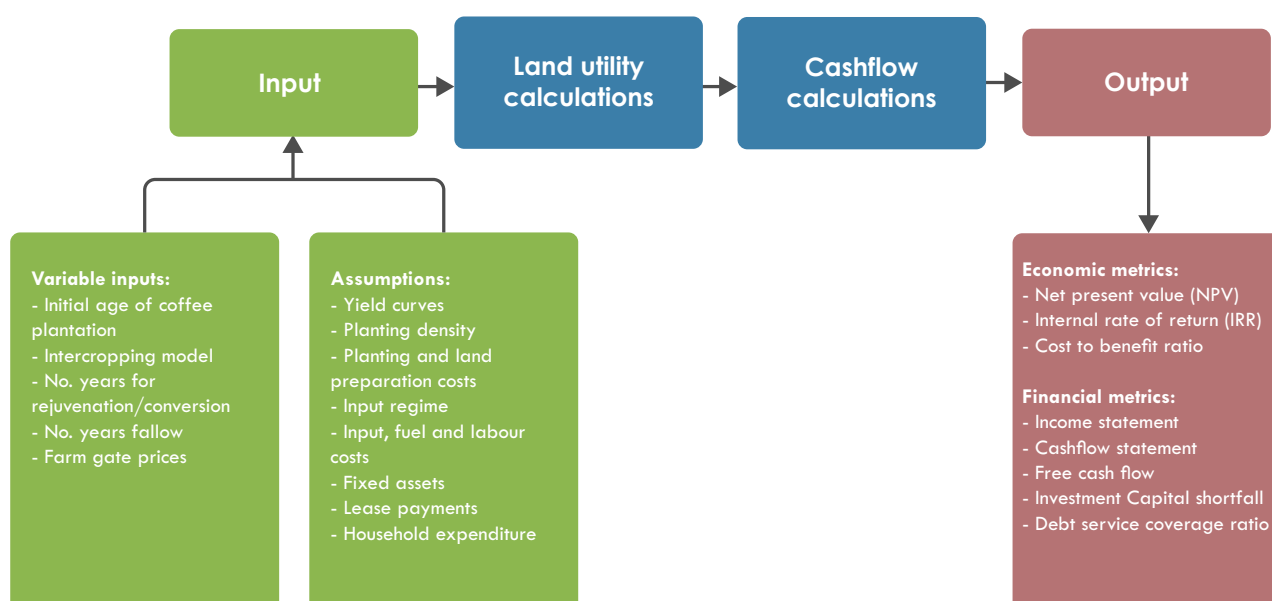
Input

Land utility calculations

Cashflow calculations

Output

Variable inputs:
- Initial age of coffee plantation
- Intercropping model
- No. years for rejuvenation/conversion
- No. years fallow
- Farm gate prices

Assumptions:
- Yield curves
- Planting density
- Planting and land preparation costs
- Input regime
- Input, fuel and labour costs
- Fixed assets
- Lease payments
- Household expenditure

Economic metrics:
- Net present value (NPV)
- Internal rate of return (IRR)
- Cost to benefit ratio

Financial metrics:
- Income statement
- Cashflow statement
- Free cash flow
- Investment Capital shortfall
- Debt service coverage ratio